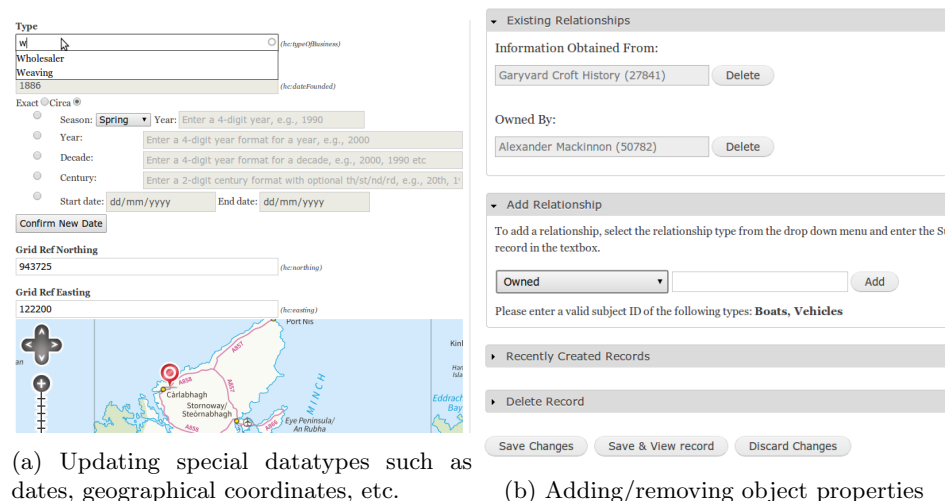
Type

w (hc:typeOfBusiness)

Wholesaler

Weaving

1886 (hc:dateFounded)

Exact Circa

Season: Spring Year: Enter a 4-digit year, e.g., 1990

Year: Enter a 4-digit year format for a year, e.g., 2000

Decade: Enter a 4-digit year format for a decade, e.g., 2000, 1990 etc

Century: Enter a 2-digit century format with optional th/st/nd/rd, e.g., 20th, 1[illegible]

Start date: dd/mm/yyyy End date: dd/mm/yyyy

Confirm New Date

Grid Ref Northing

943725 (hc:northing)

Grid Ref Easting

122200 (hc:easting)

Port Nis

A857

Kinl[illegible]

an

A858

MINCH

Carlabhagh

Stornoway/ Steòrnabhagh

Eddrach Bay

A858

Eye Peninsula/ An Rubha

(a) Updating special datatypes such as dates, geographical coordinates, etc.

Existing Relationships

Information Obtained From:

Garyvard Croft History (27841) Delete

Owned By:

Alexander Mackinnon (50782) Delete

Add Relationship

To add a relationship, select the relationship type from the drop down menu and enter the S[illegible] record in the textbox.

Owned Add

Please enter a valid subject ID of the following types: Boats, Vehicles

Recently Created Records

Delete Record

Save Changes Save & View record Discard Changes

(b) Adding/removing object properties